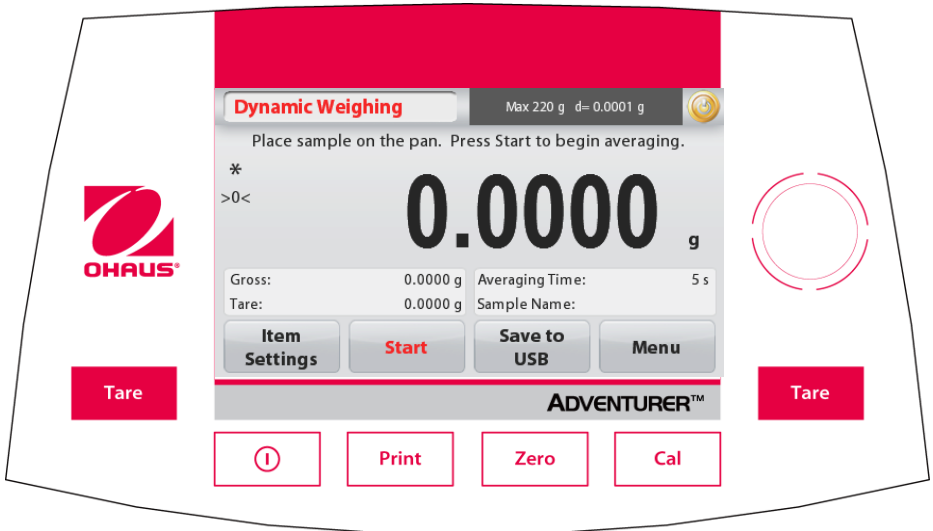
OHAUS®

Dynamic Weighing

Max 220 g d= 0.0001 g

Place sample on the pan. Press Start to begin averaging.

*

>0<

0.0000 g

| Gross: | 0.0000 g | Averaging Time: | 5 s |
|---|---|---|---|
| Tare: | 0.0000 g | Sample Name: | |

Item Settings

Start

Save to USB

Menu

ADVENTURER™

Tare

Tare

Print

Zero

Cal